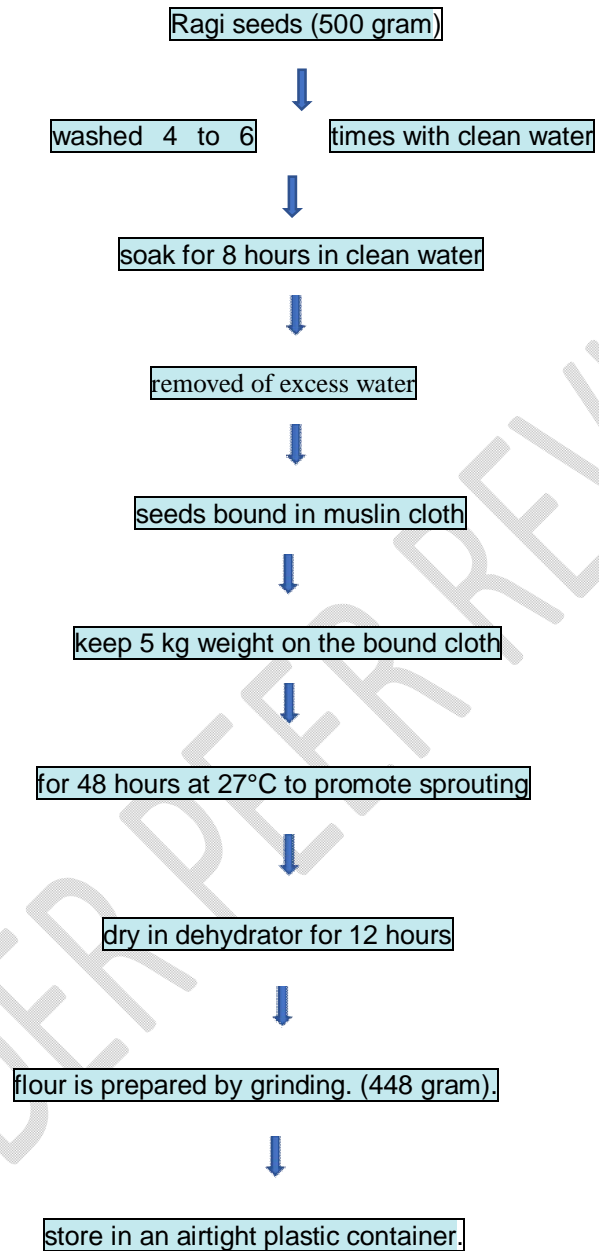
Ragi seeds (500 gram)

washed 4 to 6 times with clean water

soak for 8 hours in clean water

removed of excess water

seeds bound in muslin cloth

keep 5 kg weight on the bound cloth

for 48 hours at 27°C to promote sprouting

dry in dehydrator for 12 hours

flour is prepared by grinding. (448 gram).

store in an airtight plastic container.

UNDER PEER REVIEW